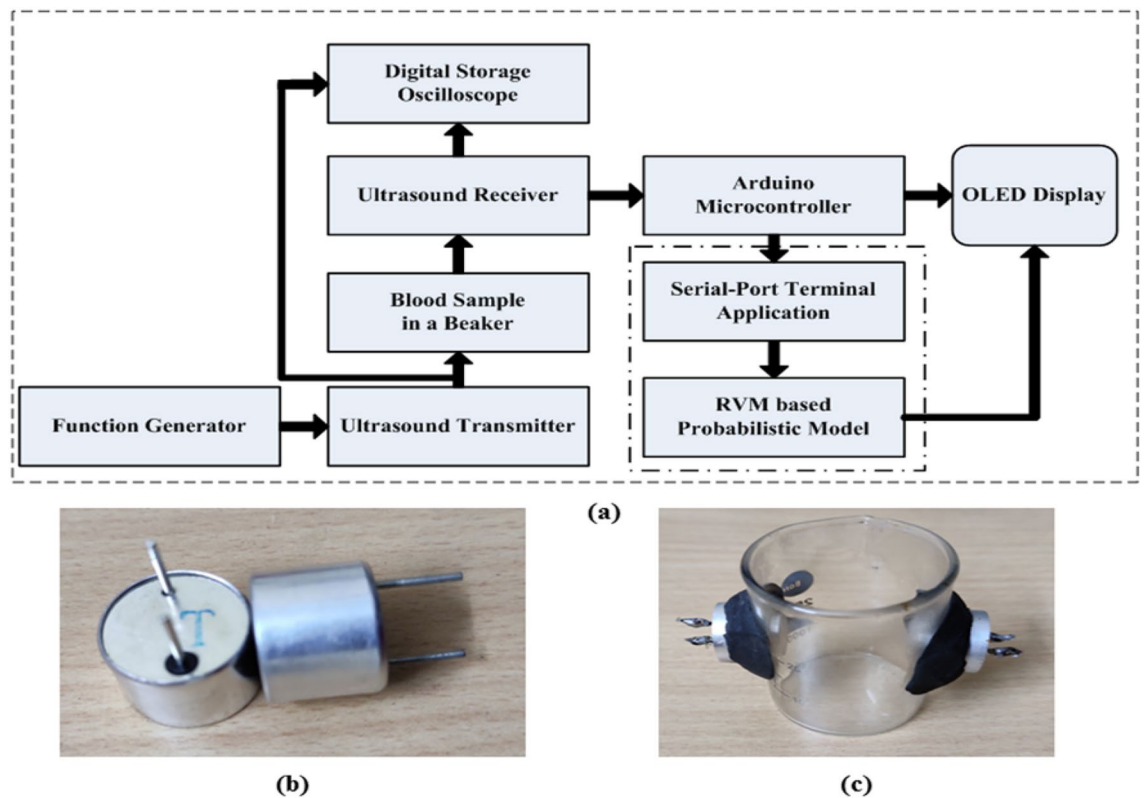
Digital Storage Oscilloscope

Ultrasound Receiver

Arduino Microcontroller

OLED Display

Serial-Port Terminal Application

Blood Sample in a Beaker

RVM based Probabilistic Model

Function Generator

Ultrasound Transmitter

(a)

T

(b)

(c)